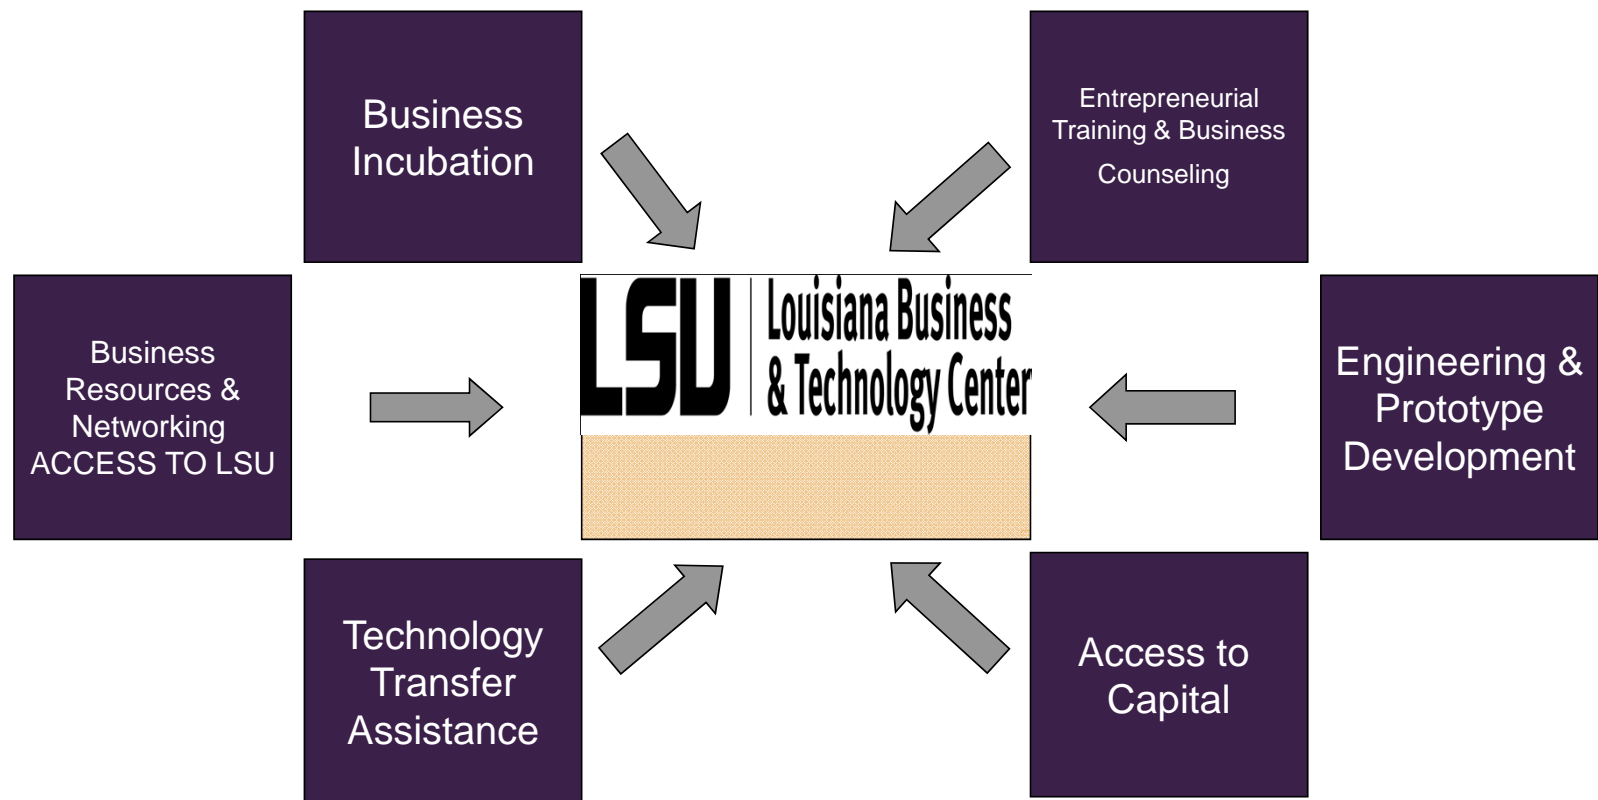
Business Incubation

Entrepreneurial Training & Business Counseling

Business Resources & Networking ACCESS TO LSU

LSU Louisiana Business & Technology Center

Engineering & Prototype Development

Technology Transfer Assistance

Access to Capital